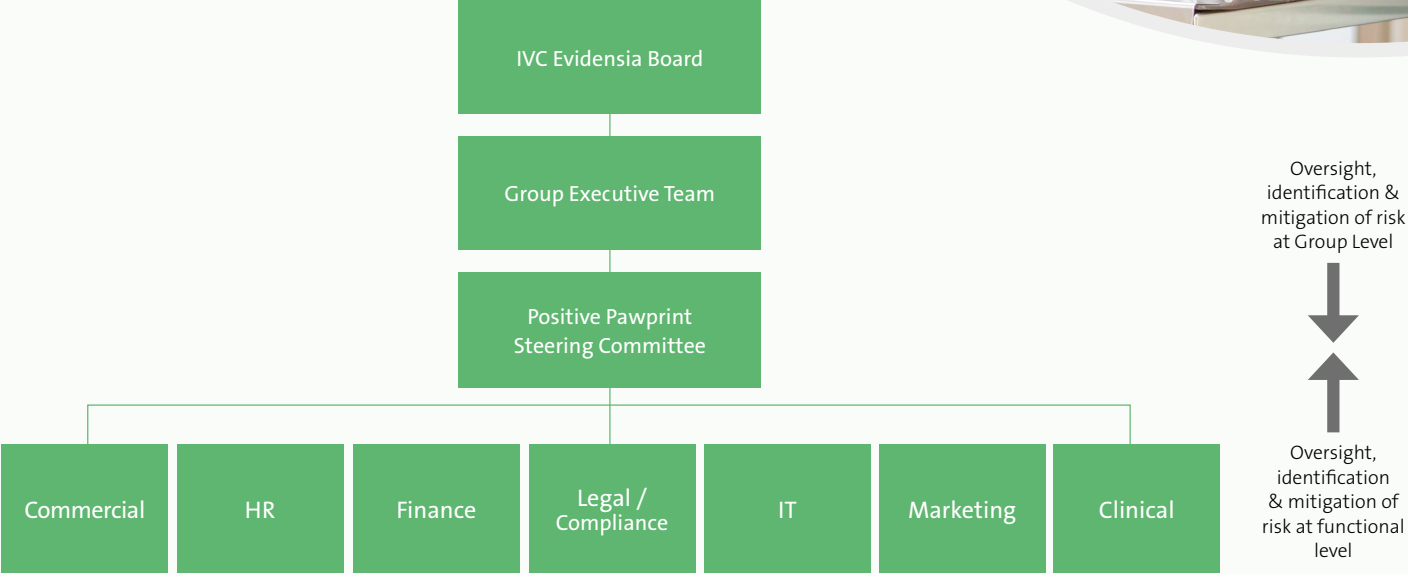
IVC Evidensia Board

Group Executive Team

Positive Pawprint Steering Committee

Commercial

HR

Finance

Legal / Compliance

IT

Marketing

Clinical

Oversight, identification & mitigation of risk at Group Level

Oversight, identification & mitigation of risk at functional level